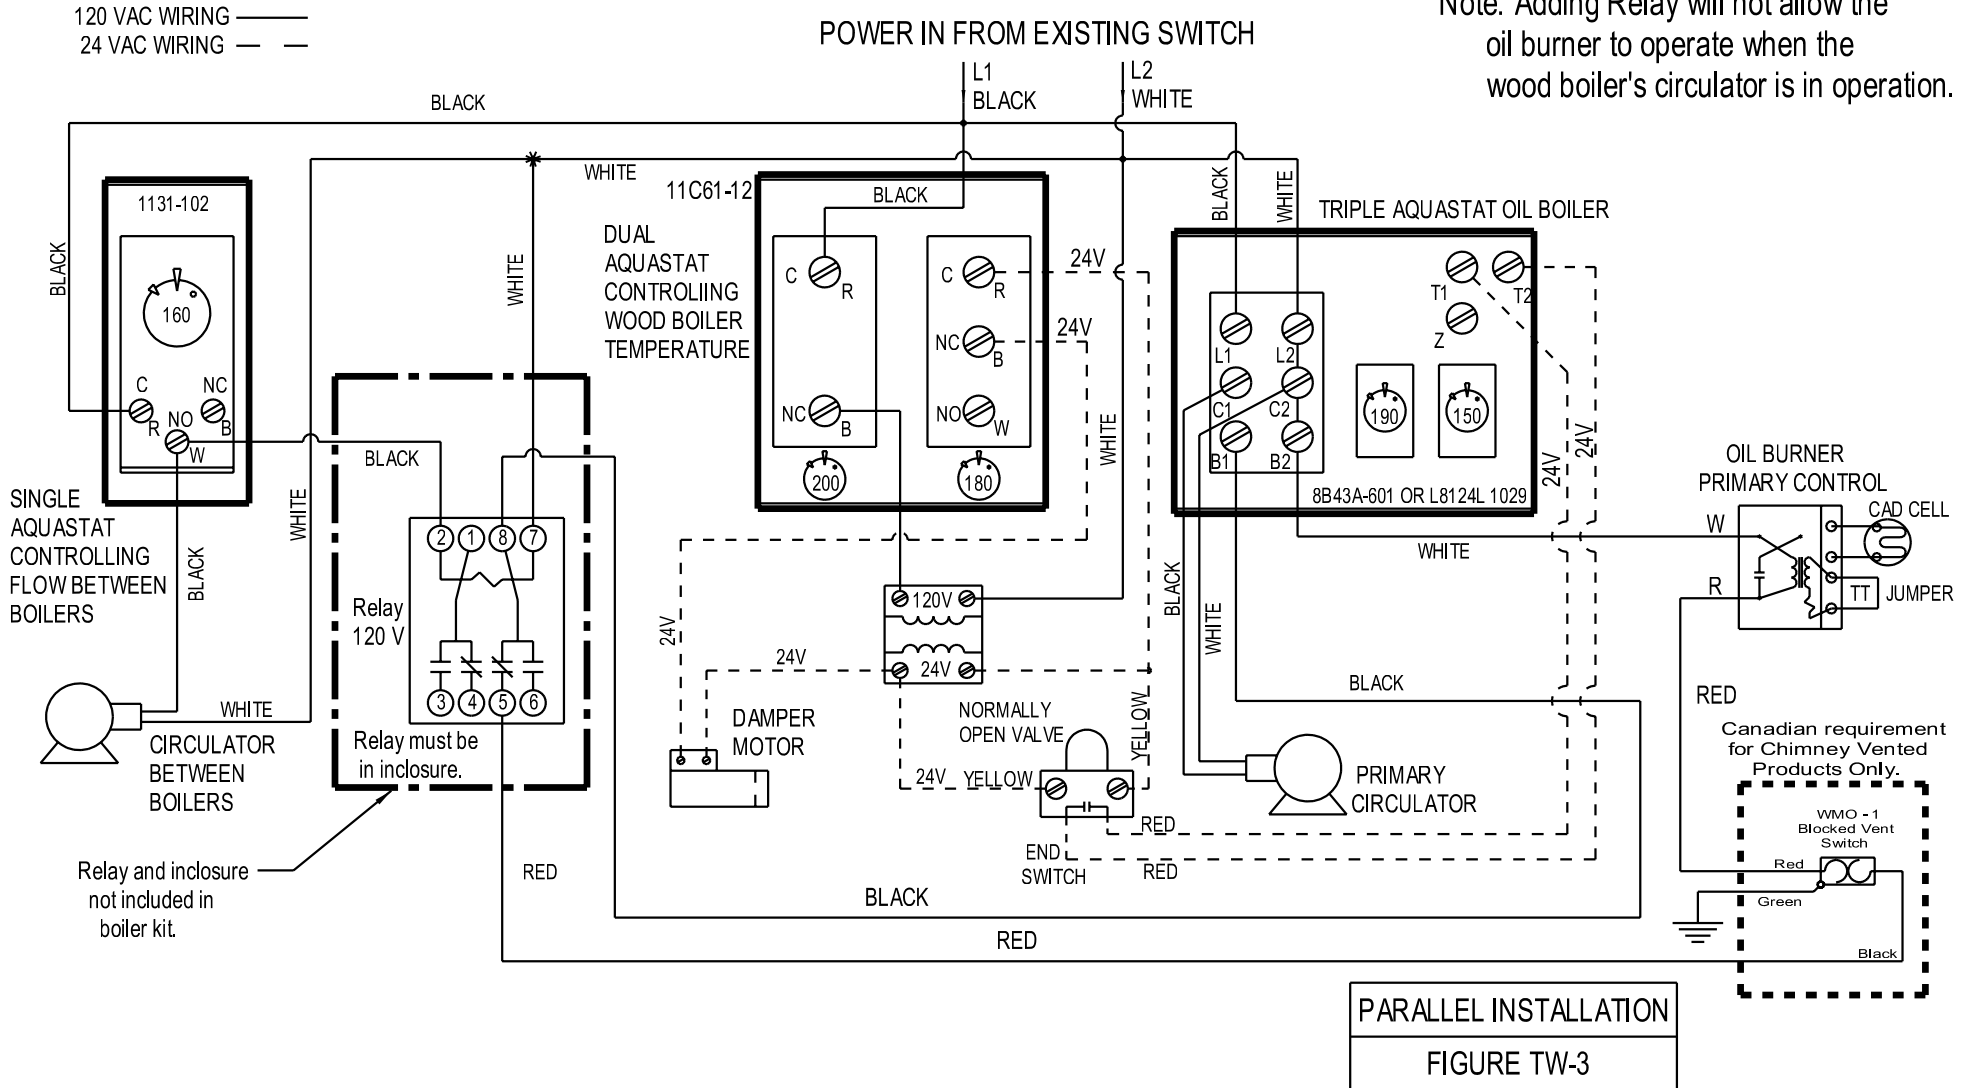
120 VAC WIRING
24 VAC WIRING

POWER IN FROM EXISTING SWITCH

Note: Adding Relay will not allow the oil burner to operate when the wood boiler's circulator is in operation.

L1 BLACK
L2 WHITE

BLACK
WHITE

1131-102
160
C
R
NC
NO
B
W
BLACK

SINGLE AQUASTAT CONTROLLING FLOW BETWEEN BOILERS

BLACK
WHITE
WHITE

CIRCULATOR BETWEEN BOILERS

WHITE
BLACK

Relay 120 V
2 1 8 7
3 4 5 6
Relay must be in inclosure.

Relay and inclosure not included in boiler kit.

11C61-12
DUAL AQUASTAT CONTROLIING WOOD BOILER TEMPERATURE
BLACK
C
R
NC
B
200
C
R
NC
B
NO
W
180
24V
24V
WHITE

24V
24V
120V
24V
DAMPER MOTOR
NORMALLY OPEN VALVE
24V
YELLOW
YELLOW
END SWITCH
RED
RED
RED
BLACK
RED

TRIPLE AQUASTAT OIL BOILER
BLACK
WHITE
T1
T2
Z
L1
L2
C1
C2
B1
B2
190
150
8B43A-601 OR L8124L 1029
24V
24V
WHITE
BLACK
WHITE
BLACK

PRIMARY CIRCULATOR

OIL BURNER PRIMARY CONTROL
W
R
CAD CELL
TT
JUMPER
RED

Canadian requirement for Chimney Vented Products Only.
WMO - 1 Blocked Vent Switch
Red
Green
Black

PARALLEL INSTALLATION
FIGURE TW-3